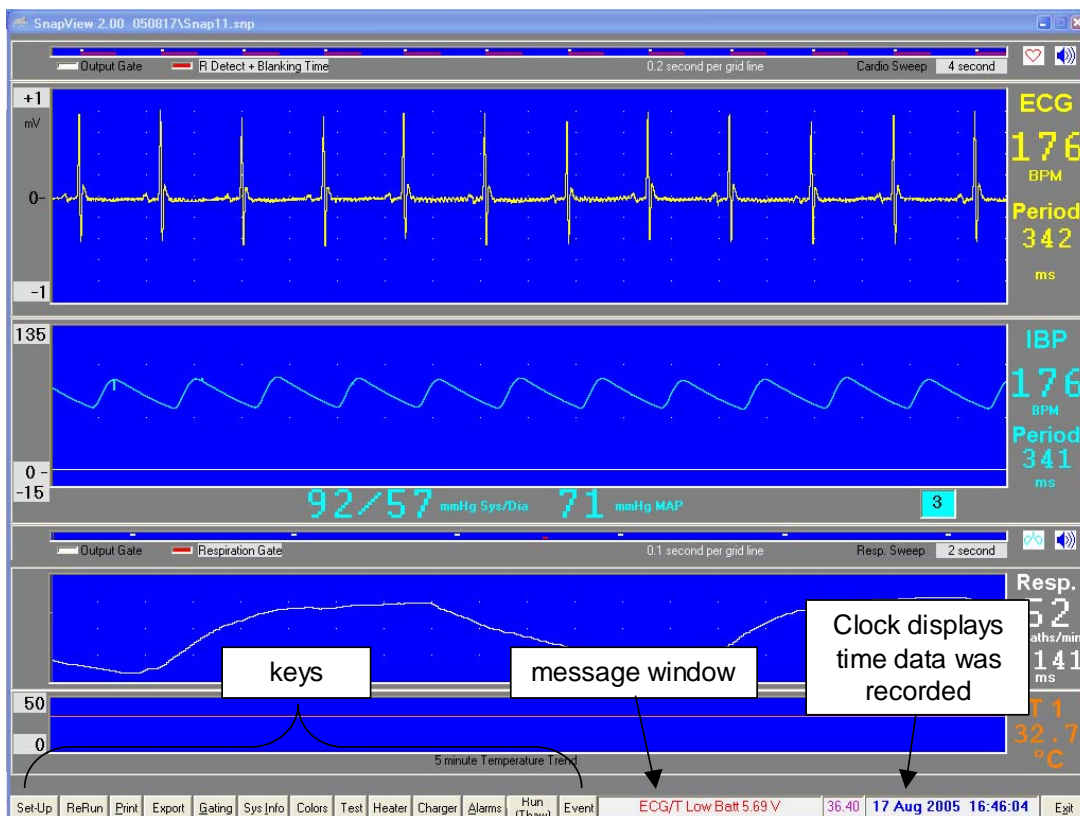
SnapView 2.00 050817\Snap11.snp

Output Gate R Detect + Blanking Time 0.2 second per grid line Cardio Sweep 4 second

+1
mV
0-
-1

ECG
176
BPM
Period
342
ms

135
0 -
-15

IBP
176
BPM
Period
341
ms

92/57 mmHg Sys/Dia 71 mmHg MAP 3

Output Gate Respiration Gate 0.1 second per grid line Resp. Sweep 2 second

Resp.
52
aths/min
141
ms

50
0

5 minute Temperature Trend

T 1
32.7
°C

keys

message window

Clock displays time data was recorded

Set-Up ReRun Print Export Gating Sys Info Colors Test Heater Charger Alarms Run (Thaw) Event ECG/T Low Batt 5.69 V 36.40 17 Aug 2005 16:46:04 Exit